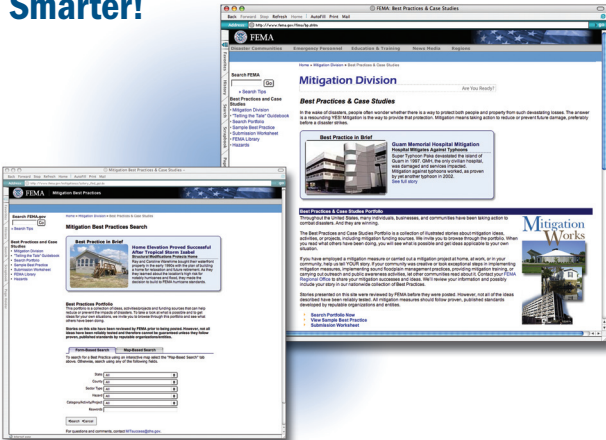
Smarter!

FEMA: Best Practices & Case Studies

Back Forward Stop Refresh Home AutoFill Print Mail

Address: http://www.fema.gov/fima/bp.shtm

FEMA

Disaster Communities Emergency Personnel Education & Training News Media Regions

Home > Mitigation Division > Best Practices & Case Studies

Mitigation Division

Are You Ready?

Search FEMA.gov

Go

» Search Tips

Best Practices and Case Studies

» Mitigation Division
» "Telling the Tale" Guidebook
» Search Portfolio
» Sample Best Practice
» Submission Worksheet
» FEMA Library
» Hazards

Best Practices & Case Studies

In the wake of disasters, people often wonder whether there is a way to protect both people and property from such devastating losses. The answer is a resounding YES! Mitigation is the ability to provide that protection. Mitigation means taking action to reduce or prevent future damage, preferably before a disaster strikes.

Best Practice in Brief

Guam Memorial Hospital Mitigation
Hospital Mitigates Against Typhoons

Super Typhoon Paka devastated the island of Guam in 1997. GMH, the only civilian hospital, was damaged and services impaired. Mitigation against typhoons worked, as proven by yet another typhoon in 2002.
See full story

Best Practices & Case Studies Portfolio

Throughout the United States, many individuals, businesses, and communities have been taking action to combat disasters. And they are winning.

The Best Practices and Case Studies Portfolio is a collection of illustrated stories about mitigation ideas, activities, or projects, including mitigation funding sources. We invite you to browse through the portfolio. When you read what others have been doing, you will see what is possible and get ideas applicable to your own situation.

Mitigation Works

If you have employed a mitigation measure or carried out a mitigation project at home, at work, or in your community, help us tell YOUR story. If your community was creative or took exceptional steps in implementing mitigation measures, implementing sound floodplain management practices, providing mitigation training, or carrying out outreach and public awareness activities, tell other communities read about it. Contact your FEMA Regional Office to share your mitigation successes and ideas. We'll review your information and possibly include your story in our nationwide collection of Best Practices.

Stories presented on this site were reviewed by FEMA before they were posted. However, not all of the ideas described have been reliably tested. All mitigation measures should follow proven, published standards developed by reputable organizations and entities.

» Search Portfolio Now
» View Sample Best Practices
» Submission Worksheet

Mitigation Best Practices Search

FEMA Mitigation Best Practices

Search FEMA.gov

Go

» Search Tips

Best Practices and Case Studies

» Mitigation Division
» "Telling the Tale" Guidebook
» Search Portfolio
» Sample Best Practice
» Submission Worksheet
» FEMA Library
» Hazards

Home > Mitigation Division > Best Practices & Case Studies

Mitigation Best Practices Search

Best Practice in Brief

Home Elevation Proved Successful After Tropical Storm Isabel
Structural Modifications Protects Home

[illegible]

Best Practices Portfolio

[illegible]

Stories on this site have been reviewed by FEMA prior to being posted. However, not all ideas have been reliably tested and therefore cannot be guaranteed unless they follow proven, published standards by reputable organizations/entities.

Form-Based Search | Map-Based Search

To search for a Best Practice using an interactive map select the "Map-Based Search" tab above. Otherwise, search using any of the following fields:

State: All
County: All
Sector Type: All
Hazard: All
Category/Activity/Project: All
Keywords:

Search Cancel

For questions and comments, contact NFIsuccess@dhs.gov.